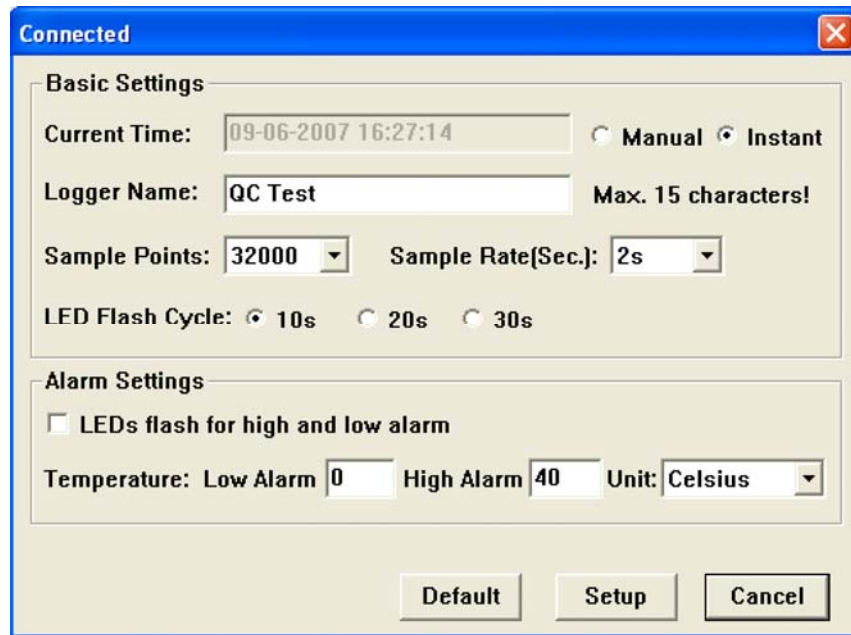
Connected

Basic Settings

Current Time: 09-06-2007 16:27:14 Manual Instant

Logger Name: QC Test Max. 15 characters!

Sample Points: 32000 Sample Rate(Sec.): 2s

LED Flash Cycle: 10s 20s 30s

Alarm Settings

LEDs flash for high and low alarm

Temperature: Low Alarm 0 High Alarm 40 Unit: Celsius

Default Setup Cancel